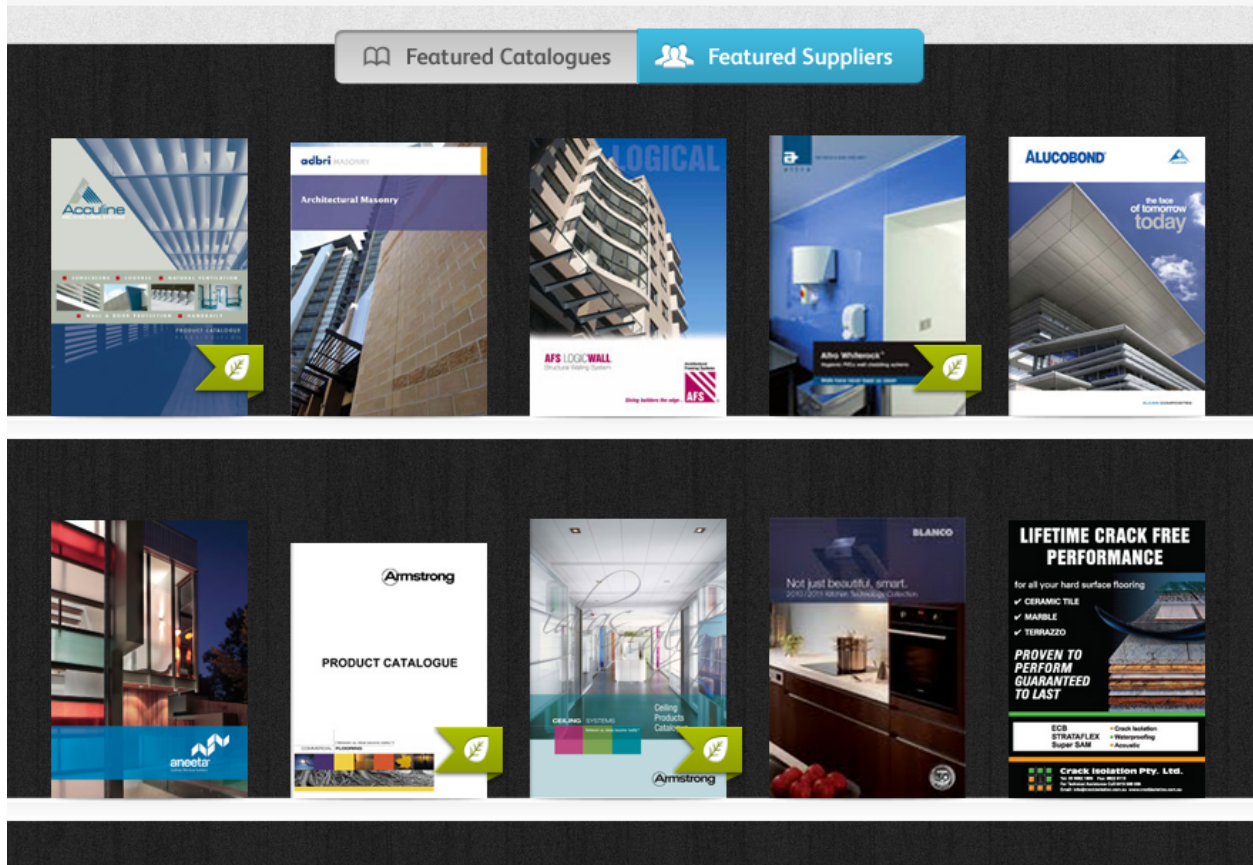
Featured Catalogues
Featured Suppliers

Acculine
SUNSCREENS LOUVRES NATURAL VENTILATION
WALL & DOOR PROTECTION HANDRAILS
PRODUCT CATALOGUE

adbri MASONRY
Architectural Masonry

LOGICAL
AFS LOGICWALL
Structural Walling System
AFS
Giving builders the edge...

Alfro Whiterock
Hygienic PVC wall cladding systems

ALUCOBOND
the face of tomorrow today

aneeta

Armstrong
PRODUCT CATALOGUE
COMMERCIAL FLOORING

CEILING SYSTEMS
Ceiling Products Catalogue
Armstrong

BLANCO
Not just beautiful, smart.
2010/2011 Kitchen Technology Collection

LIFETIME CRACK FREE PERFORMANCE
for all your hard surface flooring
✔ CERAMIC TILE
✔ MARBLE
✔ TERRAZZO
PROVEN TO PERFORM GUARANTEED TO LAST
ECB
STRATAFLEX
Super SAM
• Crack Isolation
• Waterproofing
• Acoustic
Crack Isolation Pty. Ltd.